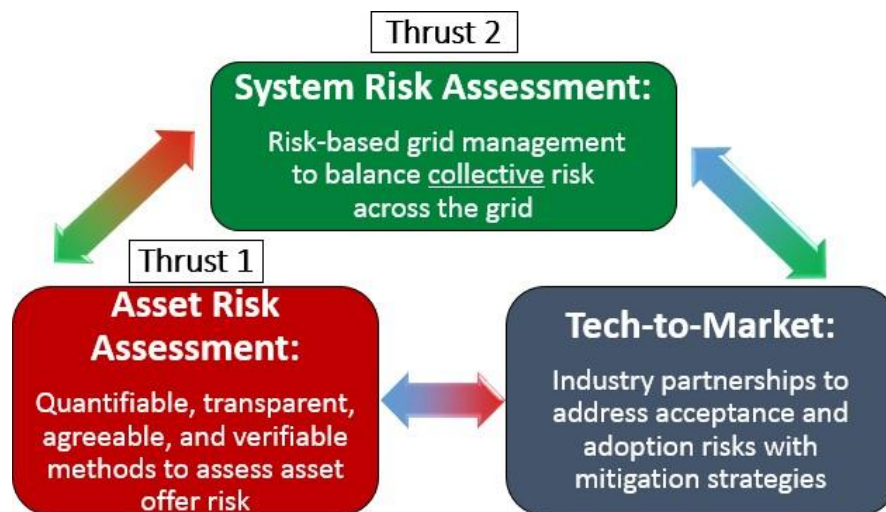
Thrust 2

System Risk Assessment:

Risk-based grid management to balance collective risk across the grid

Thrust 1

Asset Risk Assessment:

Quantifiable, transparent, agreeable, and verifiable methods to assess asset offer risk

Tech-to-Market:

Industry partnerships to address acceptance and adoption risks with mitigation strategies